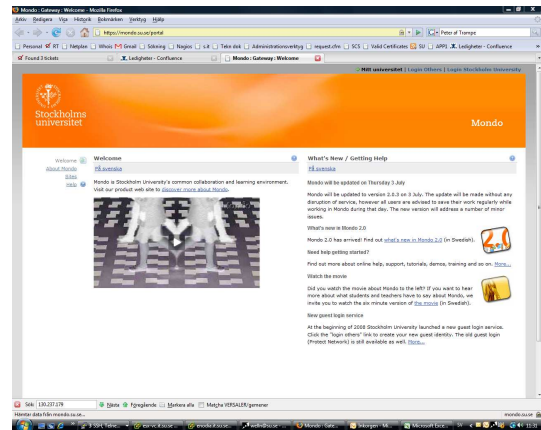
Mondo : Gateway : Welcome - Mozilla Firefox

Arkiv Redigera Visa Historik Bokmärken Verktyg Hjälp

https://mondo.su.se/portal

Peter of Trampe

Personal RT Nätplan Whois Gmail Sökning Nagios iLit Teke dsk Administrationsverktyg request.cfm SCS Valid Certificates SU APPS Ledigheter - Confluence

Found 3 tickets | Ledigheter - Confluence | Mondo : Gateway : Welcome

Mitt universitet | Login Others | Login Stockholm University

Stockholms universitet

Mondo

Welcome
About Mondo
Sites
Help

Welcome

På svenska

Mondo is Stockholm University's common collaboration and learning environment. Visit our product web site to discover more about Mondo.

What's New / Getting Help

På svenska

Mondo will be updated on Thursday 3 July

Mondo will be updated to version 2.0.3 on 3 July. The update will be made without any disruption of service, however all users are advised to save their work regularly while working in Mondo during that day. The new version will address a number of minor issues.

What's new in Mondo 2.0

Mondo 2.0 has arrived! Find out what's new in Mondo 2.0 (in Swedish).

Need help getting started?

Find out more about online help, support, tutorials, demos, training and so on. More...

Watch the movie

Did you watch the movie about Mondo to the left? If you want to hear more about what students and teachers have to say about Mondo, we invite you to watch the six minute version of the movie (in Swedish).

New guest login service

At the beginning of 2008 Stockholm University launched a new guest login service. Click the "login others" link to create your new guest identity. The old guest login (Protect Network) is still available as well. More...

Sök: 130.237.179 Nästa Föregående Markera alla Matcha VERSALER/gemener

Hämtar data från mondo.su.se...

mondo.su.se

Start | Mondo : Gate... | Inkorgen - Mi... | Microsoft Exce... | 11:31